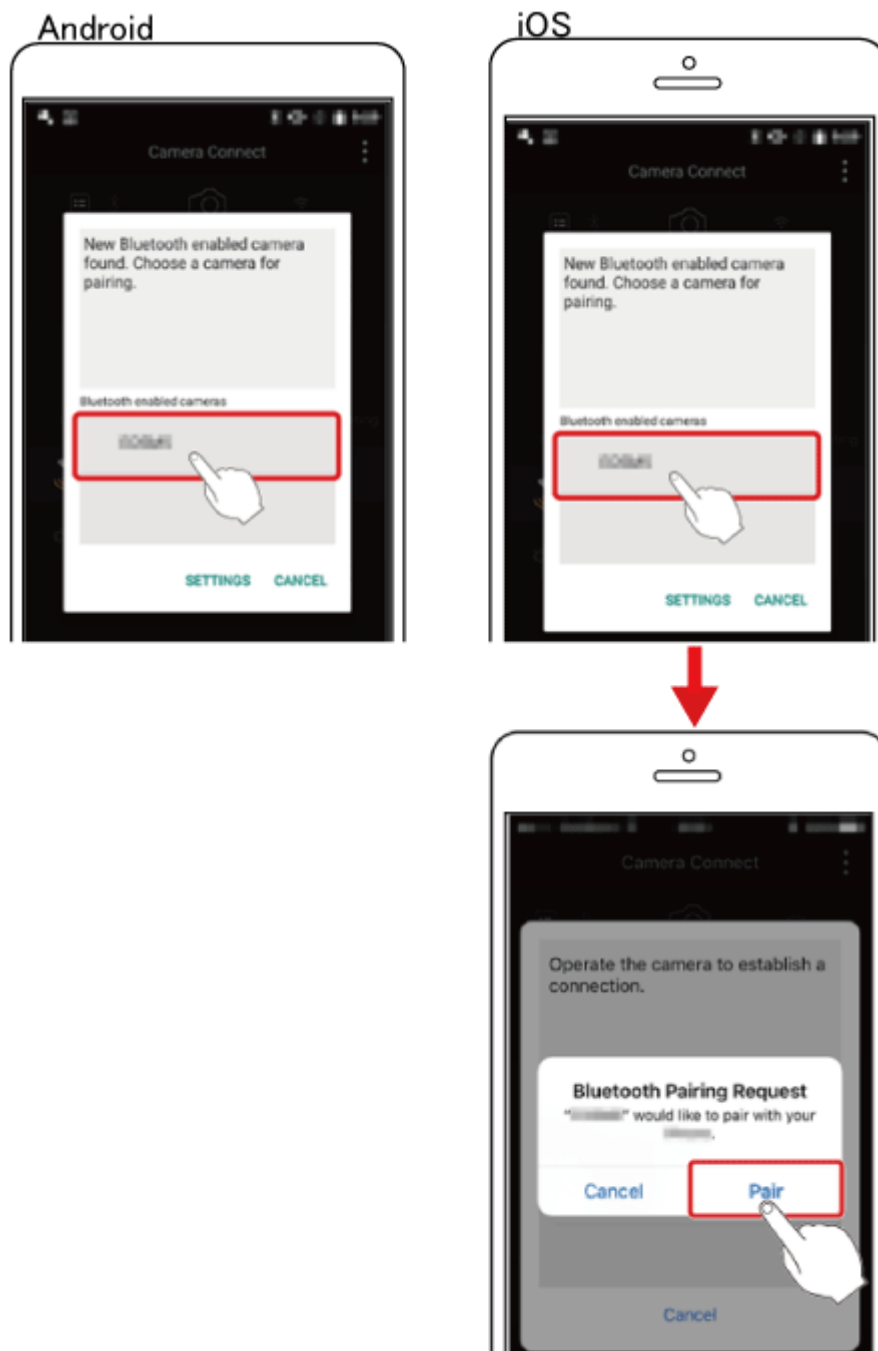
Android

Camera Connect

New Bluetooth enabled camera found. Choose a camera for pairing.

Bluetooth enabled cameras

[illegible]

SETTINGS CANCEL

iOS

Camera Connect

New Bluetooth enabled camera found. Choose a camera for pairing.

Bluetooth enabled cameras

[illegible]

SETTINGS CANCEL

Camera Connect

Operate the camera to establish a connection.

Bluetooth Pairing Request

"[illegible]" would like to pair with your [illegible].

Cancel Pair

Cancel